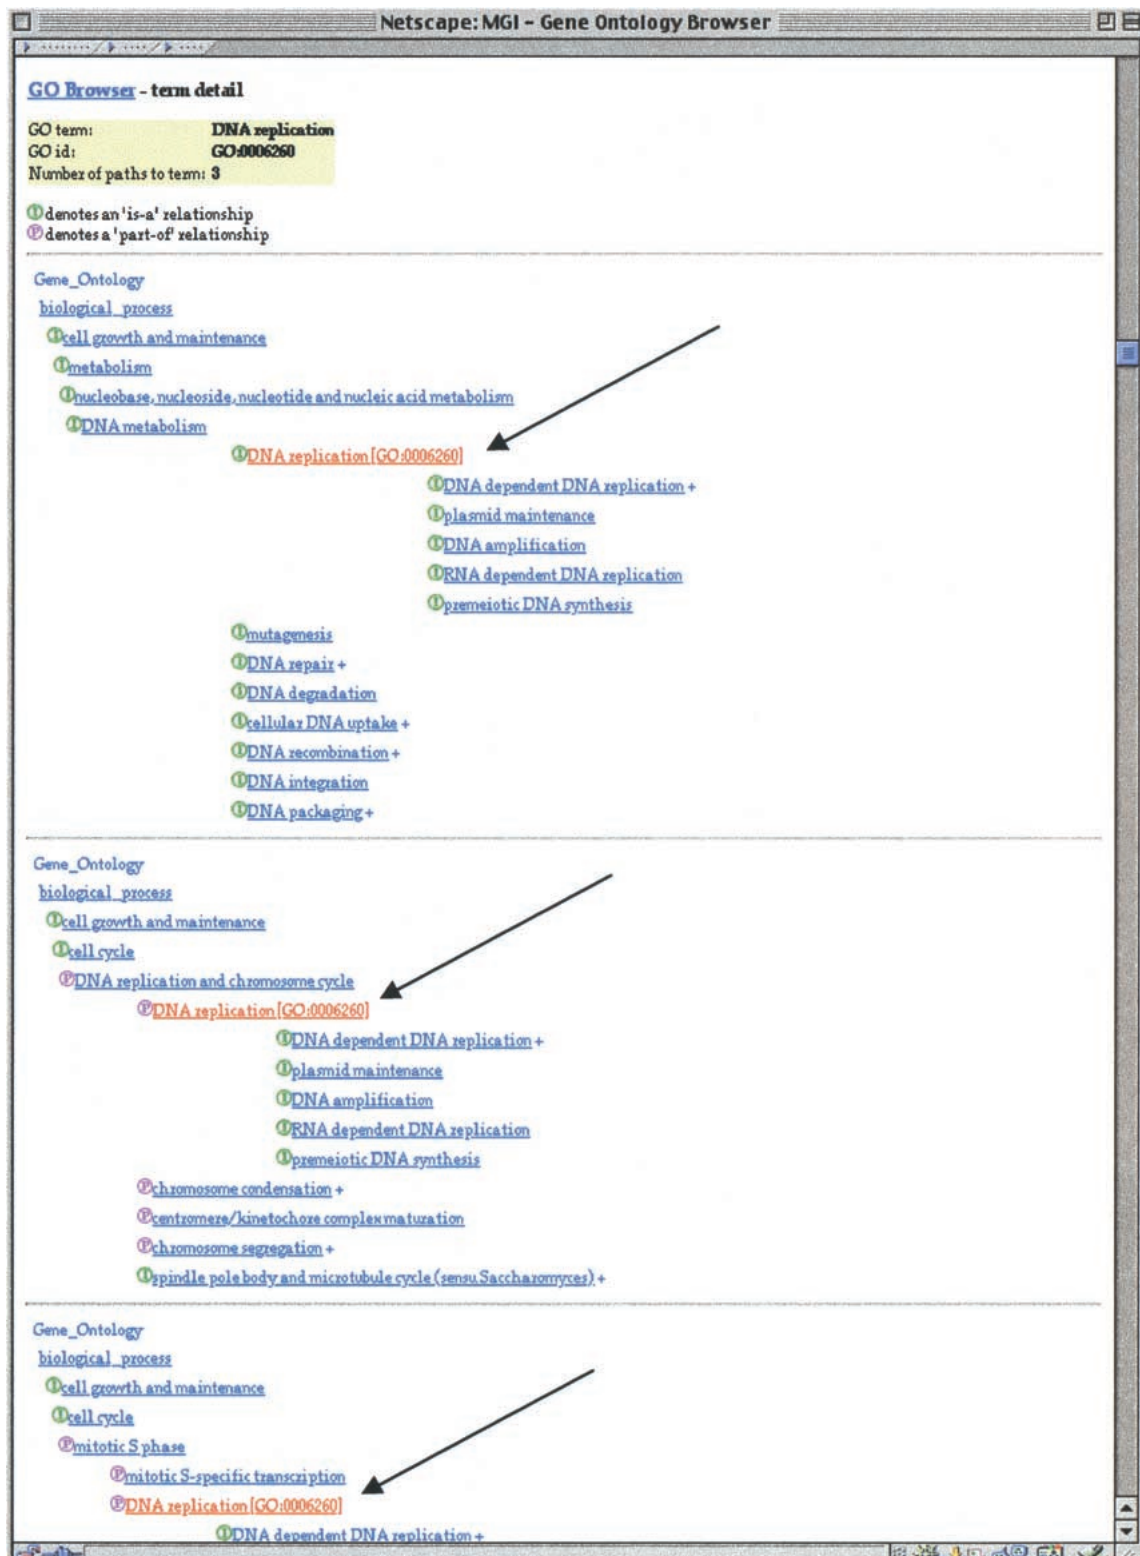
Netscape: MGI - Gene Ontology Browser

GO Browser - term detail

GO term: DNA replication
GO id: GO:0006260
Number of paths to term: 3

Ⓘ denotes an 'is-a' relationship
Ⓟ denotes a 'part-of' relationship

Gene_Ontology
biological_process
Ⓘcell growth and maintenance
Ⓘmetabolism
Ⓘnucleobase, nucleoside, nucleotide and nucleic acid metabolism
ⒾDNA metabolism
ⒾDNA replication [GO:0006260]
ⒾDNA dependent DNA replication +
Ⓘplasmid maintenance
ⒾDNA amplification
ⒾRNA dependent DNA replication
Ⓘpremeiotic DNA synthesis
Ⓘmutagenesis
ⒾDNA repair +
ⒾDNA degradation
Ⓘcellular DNA uptake +
ⒾDNA recombination +
ⒾDNA integration
ⒾDNA packaging +

Gene_Ontology
biological_process
Ⓘcell growth and maintenance
Ⓘcell cycle
ⓅDNA replication and chromosome cycle
ⓅDNA replication [GO:0006260]
ⒾDNA dependent DNA replication +
Ⓘplasmid maintenance
ⒾDNA amplification
ⒾRNA dependent DNA replication
Ⓘpremeiotic DNA synthesis
Ⓟchromosome condensation +
Ⓟcentromere/kinetochore complex maturation
Ⓟchromosome segregation +
Ⓘspindle pole body and microtubule cycle (sensu Saccharomyces) +

Gene_Ontology
biological_process
Ⓘcell growth and maintenance
Ⓘcell cycle
Ⓟmitotic S phase
Ⓟmitotic S-specific transcription
ⓅDNA replication [GO:0006260]
ⒾDNA dependent DNA replication +